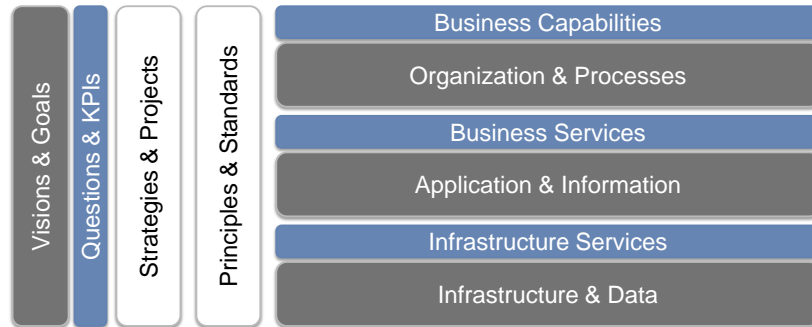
Visions & Goals

Questions & KPIs

Strategies & Projects

Principles & Standards

Business Capabilities

Organization & Processes

Business Services

Application & Information

Infrastructure Services

Infrastructure & Data